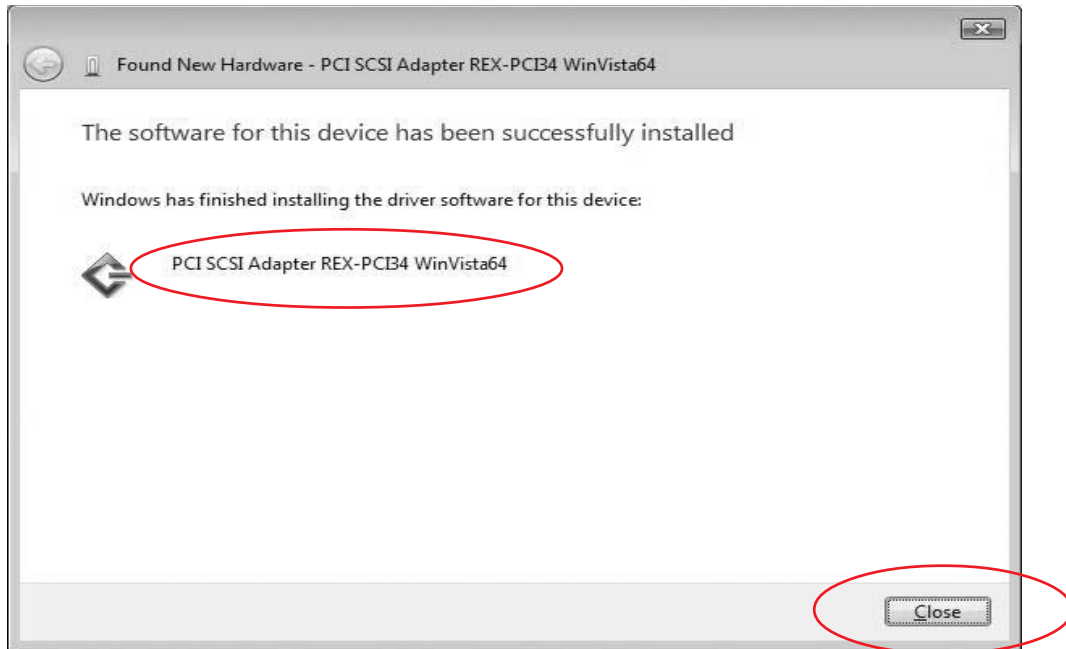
Found New Hardware - PCI SCSI Adapter REX-PCI34 WinVista64

The software for this device has been successfully installed

Windows has finished installing the driver software for this device:

PCI SCSI Adapter REX-PCI34 WinVista64

Close